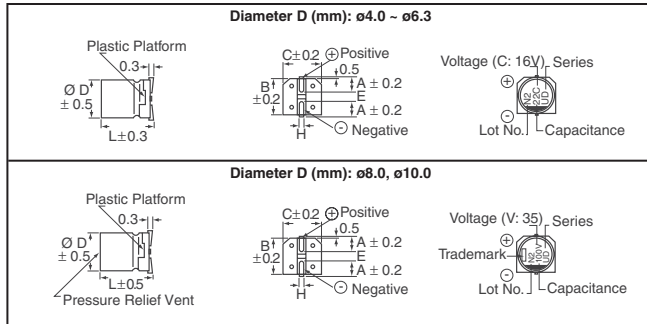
Diameter D (mm): ø4.0 ~ ø6.3

Plastic Platform
0.3
Ø D
± 0.5
L±0.3

C±0.2 ⊕ Positive
0.5
B
±0.2
A ± 0.2
E
A ± 0.2
H
⊖ Negative

Voltage (C: 16V) Series
⊕
N2
22C
UD
⊖
Lot No. Capacitance

Diameter D (mm): ø8.0, ø10.0

Plastic Platform
0.3
Ø D
± 0.5
L±0.5
Pressure Relief Vent

C±0.2 ⊕ Positive
0.5
B
±0.2
A ± 0.2
E
A ± 0.2
H
⊖ Negative

Voltage (V: 35) Series
⊕
Trademark
N2
100V
UD
⊖
Lot No. Capacitance